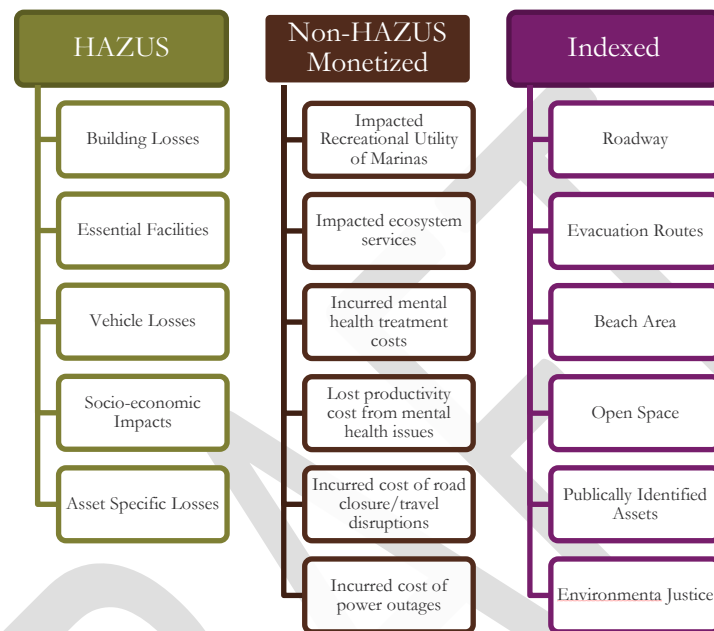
HAZUS

Building Losses

Essential Facilities

Vehicle Losses

Socio-economic Impacts

Asset Specific Losses

Non-HAZUS Monetized

Impacted Recreational Utility of Marinas

Impacted ecosystem services

Incurred mental health treatment costs

Lost productivity cost from mental health issues

Incurred cost of road closure/travel disruptions

Incurred cost of power outages

Indexed

Roadway

Evacuation Routes

Beach Area

Open Space

Publically Identified Assets

Environmenta Justice